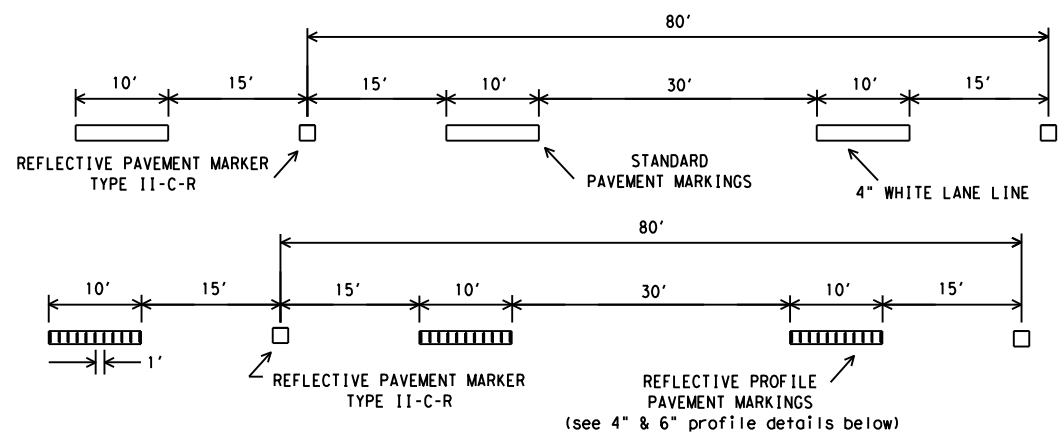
80'

10'
15'
15'
10'
30'
10'
15'

REFLECTIVE PAVEMENT MARKER TYPE II-C-R

STANDARD PAVEMENT MARKINGS

4" WHITE LANE LINE

80'

10'
15'
15'
10'
30'
10'
15'

1'

REFLECTIVE PAVEMENT MARKER TYPE II-C-R

REFLECTIVE PROFILE PAVEMENT MARKINGS (see 4" & 6" profile details below)